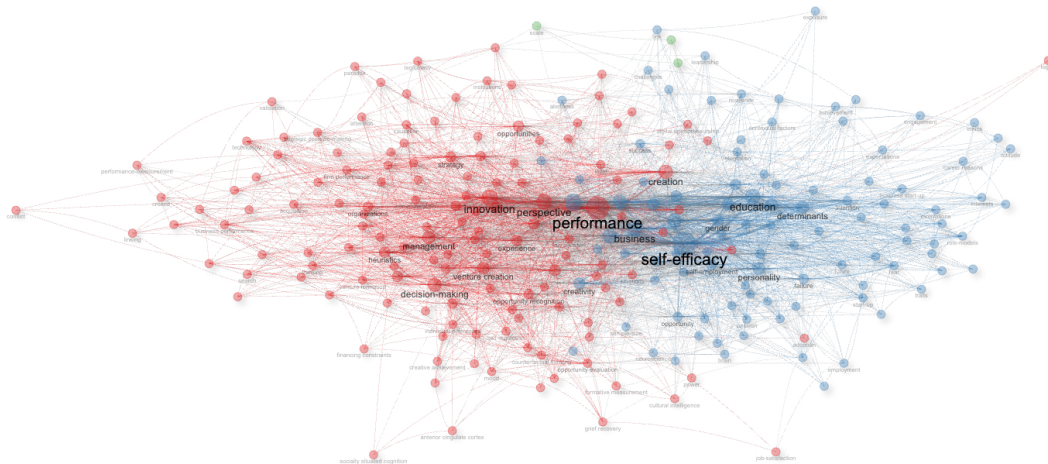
performance
self-efficacy
innovation
perspective
creation
education
determinants
business
gender
management
heuristics
experience
venture creation
decision-making
opportunity recognition
creativity
personality
failure
opportunities
strategy
orientation
self-employment
opportunity
financing constraints
creative achievement
opportunity evaluation
formative measurement
cultural intelligence
grid recovery
anterior cingulate cortex
socially situated cognition
job satisfaction
performance measurement
context
leadership
role models
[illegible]